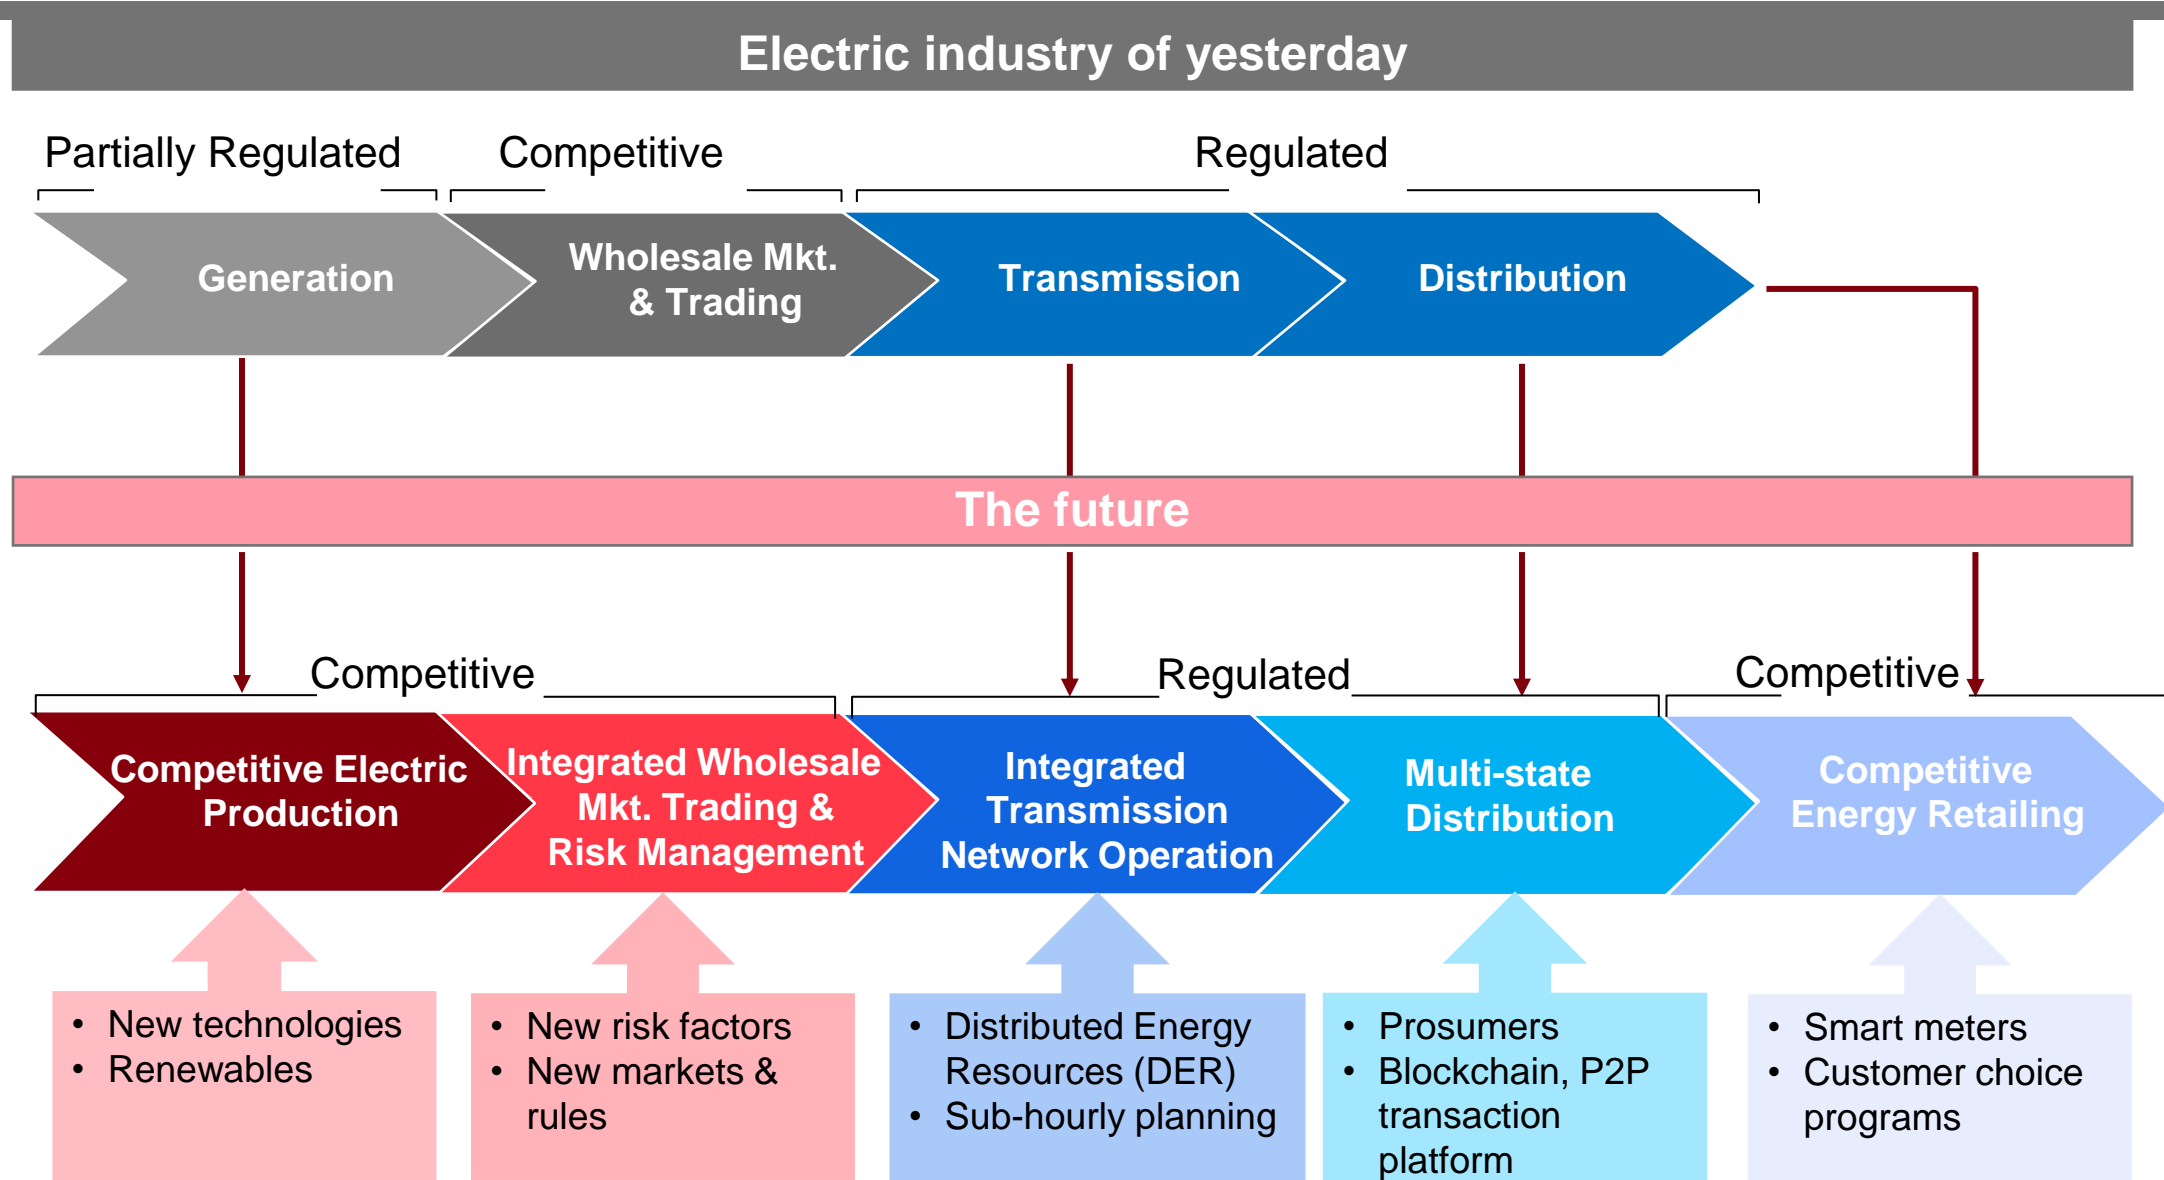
Electric industry of yesterday

Partially Regulated

Competitive

Regulated

Generation

Wholesale Mkt. & Trading

Transmission

Distribution

The future

Competitive

Regulated

Competitive

Competitive Electric Production

Integrated Wholesale Mkt. Trading & Risk Management

Integrated Transmission Network Operation

Multi-state Distribution

Competitive Energy Retailing

- New technologies
- Renewables

- New risk factors
- New markets & rules

- Distributed Energy Resources (DER)
- Sub-hourly planning

- Prosumers
- Blockchain, P2P transaction platform

- Smart meters
- Customer choice programs